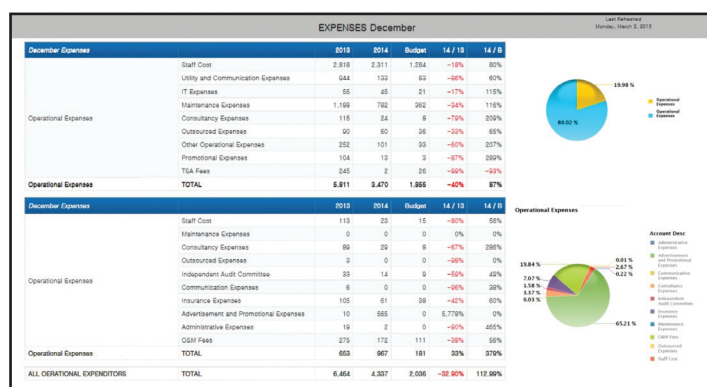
EXPENSES December

Last Refreshed
Monday, March 2, 2015

| December Expenses | | 2013 | 2014 | Budget | 14 / 13 | 14 / B |
|---|---|---|---|---|---|---|
| Operational Expenses | Staff Cost | 2,618 | 2,311 | 1,284 | -12% | 80% |
| | Utility and Communication Expenses | 944 | 133 | 93 | -86% | 60% |
| | IT Expenses | 55 | 45 | 21 | -17% | 115% |
| | Maintenance Expenses | 1,199 | 792 | 362 | -34% | 116% |
| | Consultancy Expenses | 115 | 24 | 8 | -79% | 209% |
| | Outsourced Expenses | 90 | 60 | 36 | -33% | 65% |
| | Other Operational Expenses | 252 | 101 | 33 | -60% | 207% |
| | Promotional Expenses | 104 | 13 | 3 | -87% | 289% |
| | TSA Fees | 245 | 2 | 26 | -99% | -93% |
| Operational Expenses | TOTAL | 5,611 | 3,470 | 1,855 | -40% | 87% |

| December Expenses | | 2013 | 2014 | Budget | 14 / 13 | 14 / B |
|---|---|---|---|---|---|---|
| Operational Expenses | Staff Cost | 113 | 23 | 15 | -80% | 56% |
| | Maintenance Expenses | 0 | 0 | 0 | 0% | 0% |
| | Consultancy Expenses | 89 | 29 | 8 | -67% | 286% |
| | Outsourced Expenses | 3 | 0 | 0 | -98% | 0% |
| | Independent Audit Committee | 33 | 14 | 9 | -59% | 49% |
| | Communication Expenses | 6 | 0 | 0 | -96% | 38% |
| | Insurance Expenses | 105 | 61 | 39 | -42% | 60% |
| | Advertisement and Promotional Expenses | 10 | 565 | 0 | 5,779% | 0% |
| | Administrative Expenses | 19 | 2 | 0 | -90% | 465% |
| | O&M Fees | 275 | 172 | 111 | -38% | 56% |
| Operational Expenses | TOTAL | 653 | 867 | 181 | 33% | 379% |

| ALL OERATIONAL EXPENDITORS | TOTAL | 6,464 | 4,337 | 2,036 | -32.90% | 112.99% |
|---|---|---|---|---|---|---|

19.98 %
80.02 %
Operational Expenses
Operational Expenses

Operational Expenses

19.84 %
7.07 %
3.58 %
3.37 %
0.03 %
0.01 %
2.67 %
0.22 %
65.21 %

Account Desc
Administrative Expenses
Advertisement and Promotional Expenses
Communication Expenses
Consultancy Expenses
Independent Audit Committee
Insurance Expenses
Maintenance Expenses
O&M Fees
Outsourced Expenses
Staff Cost